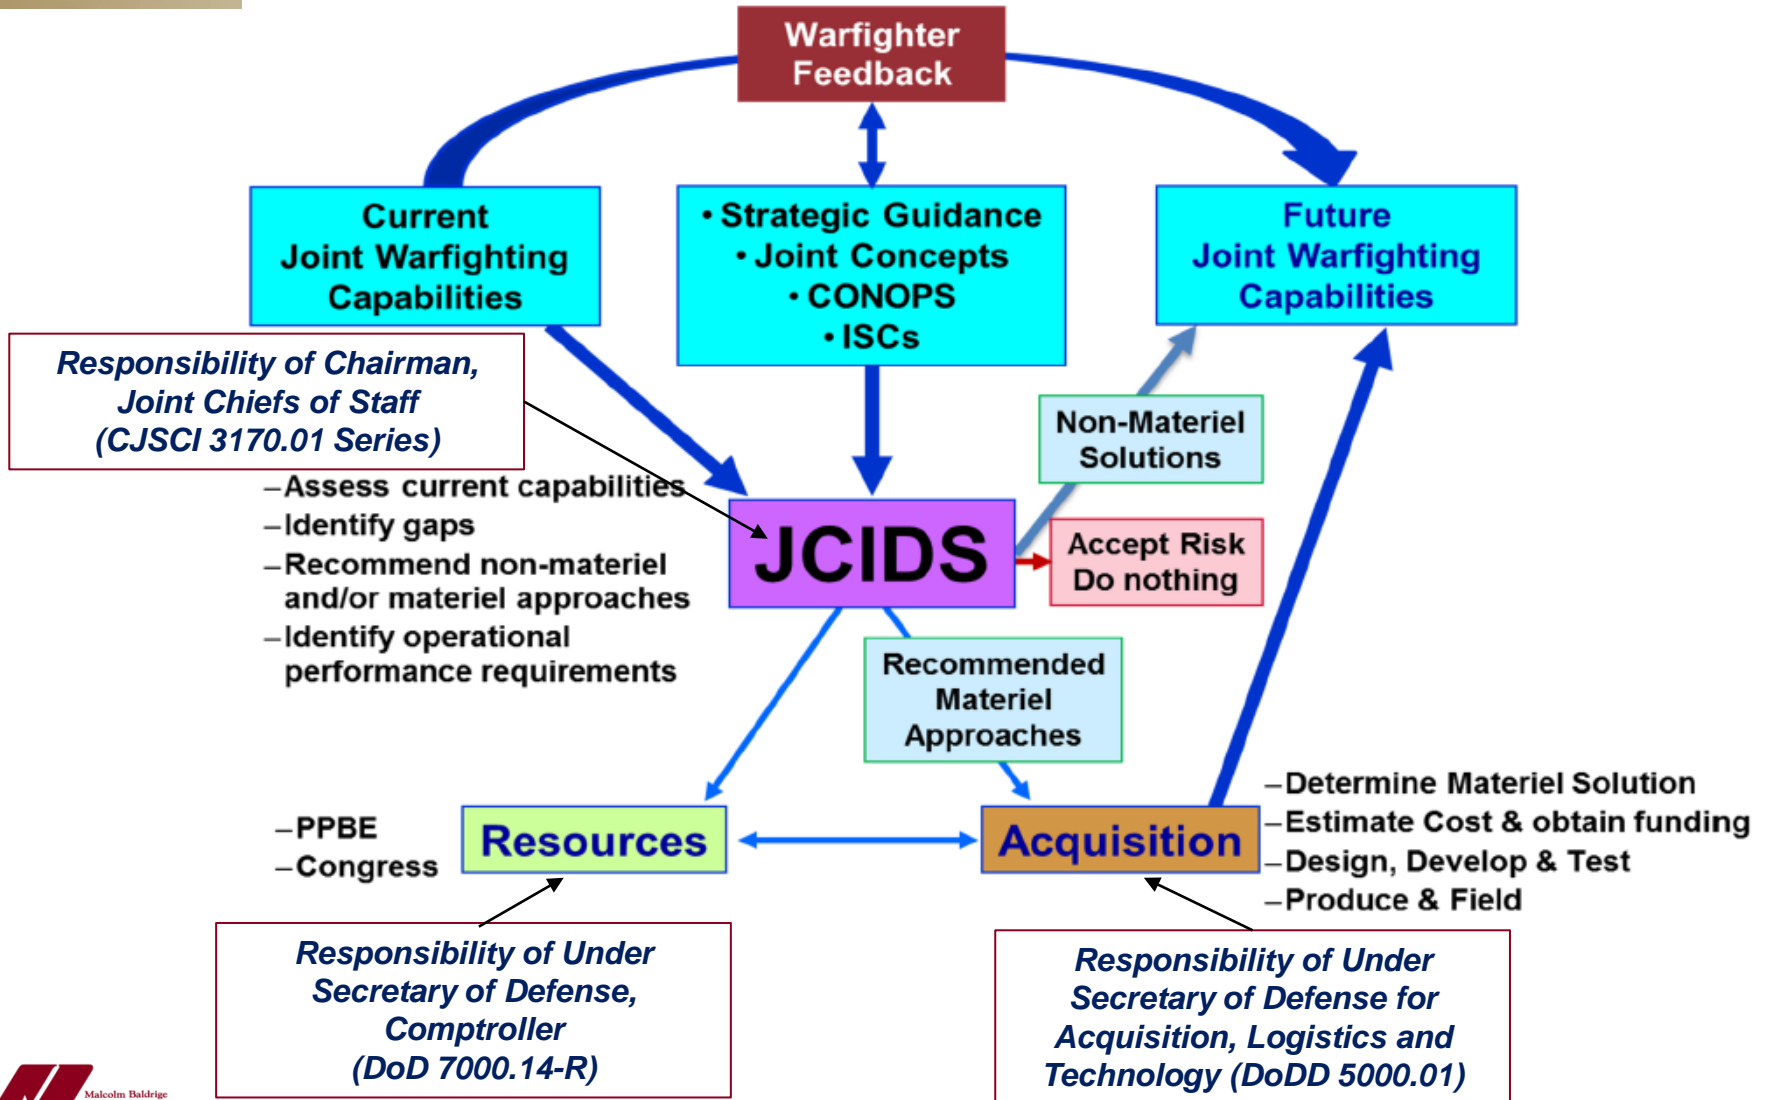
Warfighter Feedback

Current Joint Warfighting Capabilities

• Strategic Guidance
• Joint Concepts
• CONOPS
• ISCs

Future Joint Warfighting Capabilities

Responsibility of Chairman, Joint Chiefs of Staff (CJSCI 3170.01 Series)

Non-Materiel Solutions

–Assess current capabilities
–Identify gaps
–Recommend non-materiel and/or materiel approaches
–Identify operational performance requirements

JCIDS

Accept Risk Do nothing

Recommended Materiel Approaches

–Determine Materiel Solution
–Estimate Cost & obtain funding
–Design, Develop & Test
–Produce & Field

–PPBE
–Congress

Resources

Acquisition

Responsibility of Under Secretary of Defense, Comptroller (DoD 7000.14-R)

Responsibility of Under Secretary of Defense for Acquisition, Logistics and Technology (DoDD 5000.01)

Malcolm Baldrige